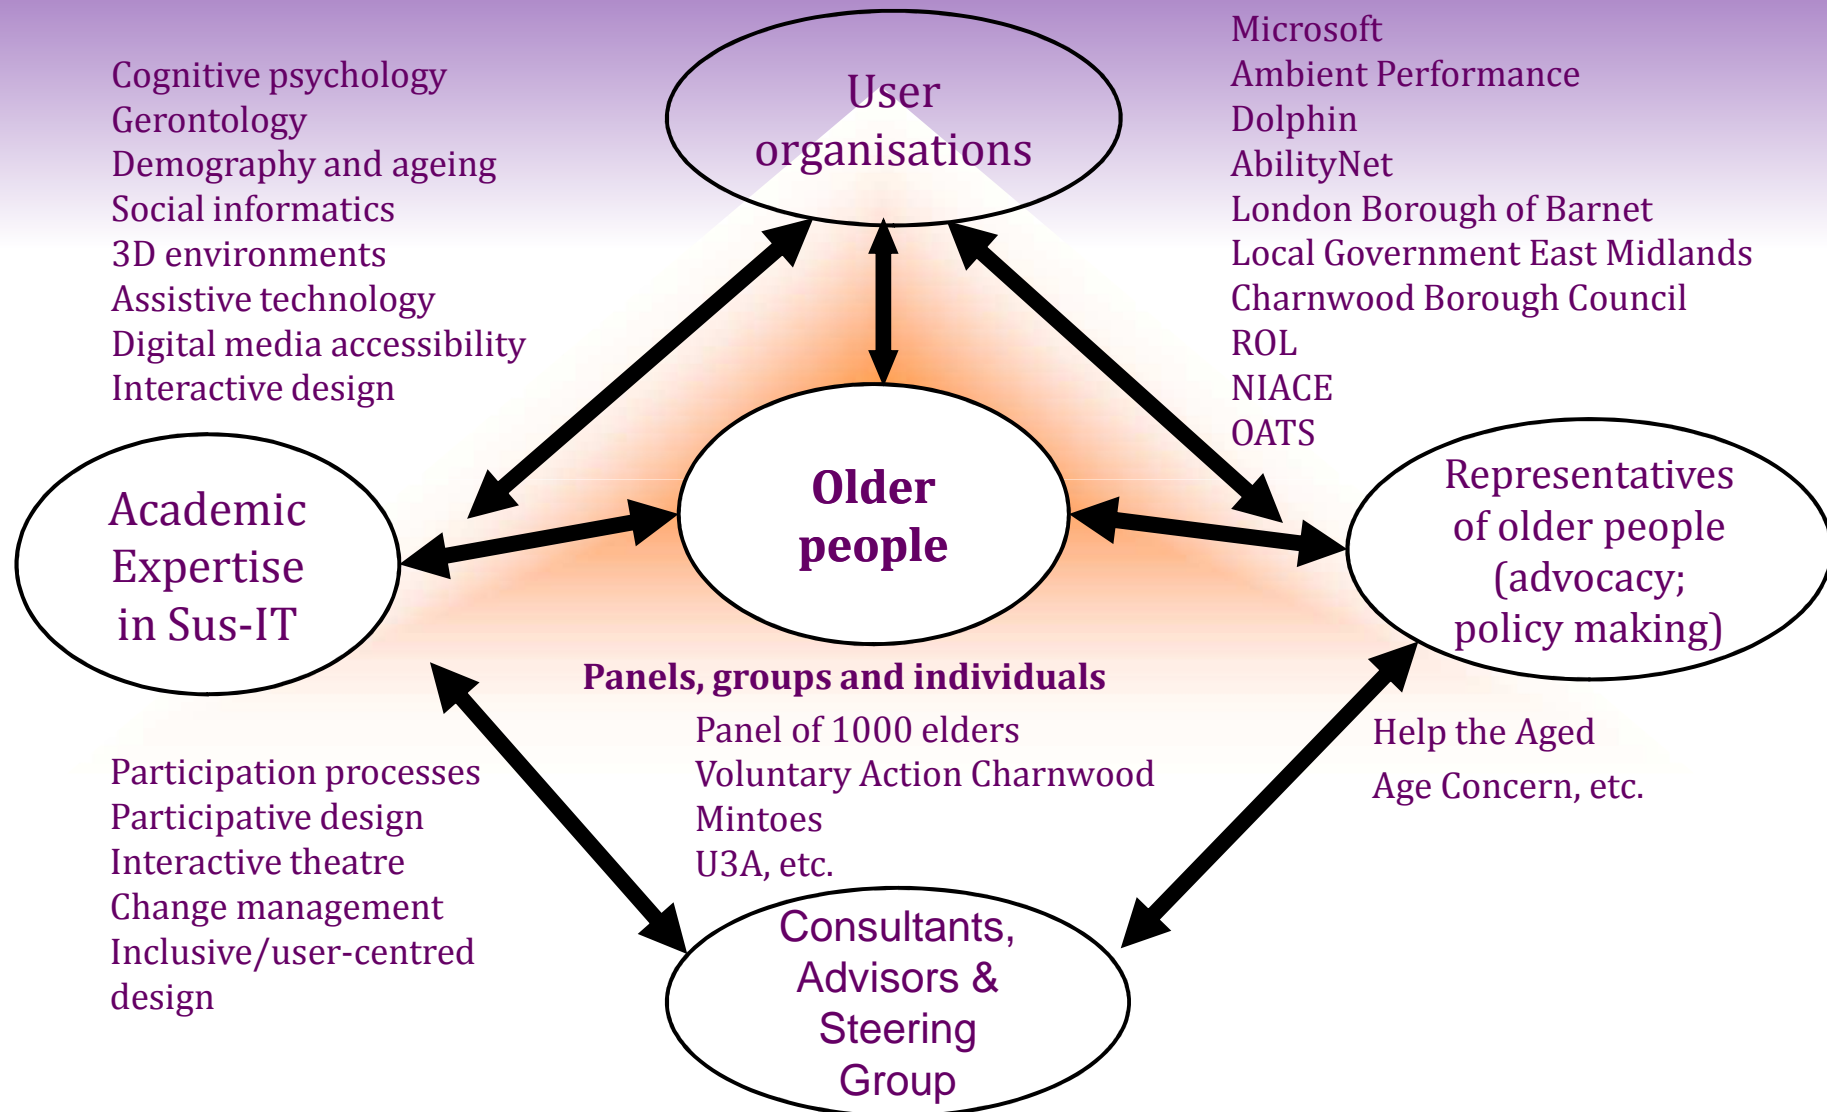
Cognitive psychology
Gerontology
Demography and ageing
Social informatics
3D environments
Assistive technology
Digital media accessibility
Interactive design

User organisations

Microsoft
Ambient Performance
Dolphin
AbilityNet
London Borough of Barnet
Local Government East Midlands
Charnwood Borough Council
ROL
NIACE
OATS

Academic Expertise in Sus-IT

Older people

Representatives of older people (advocacy; policy making)

Panels, groups and individuals

Panel of 1000 elders
Voluntary Action Charnwood
Mintoes
U3A, etc.

Help the Aged
Age Concern, etc.

Participation processes
Participative design
Interactive theatre
Change management
Inclusive/user-centred design

Consultants, Advisors & Steering Group